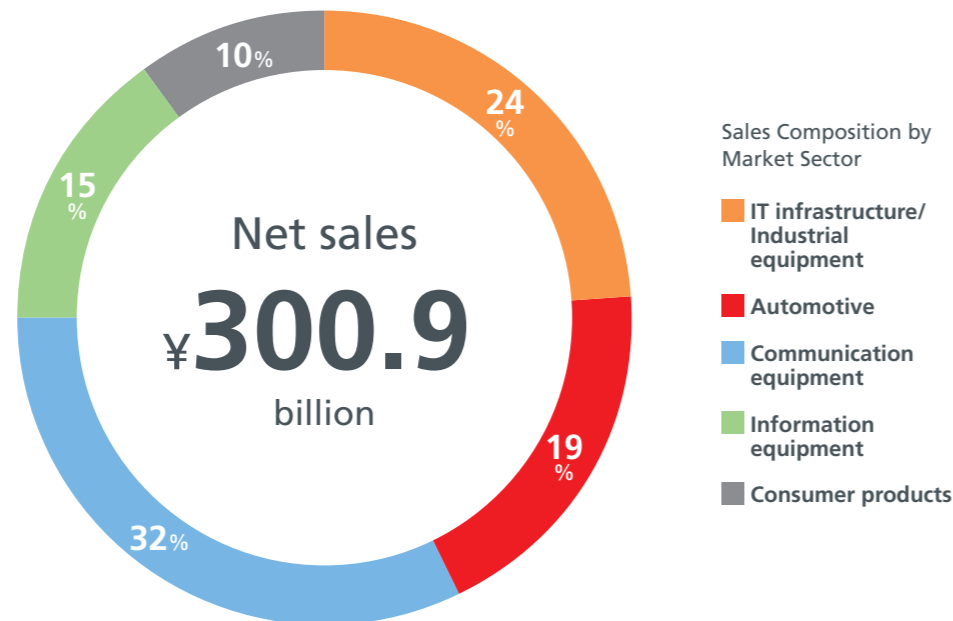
10%

24%

15%

Net sales

¥300.9

billion

19%

32%

Sales Composition by Market Sector

IT infrastructure/ Industrial equipment

Automotive

Communication equipment

Information equipment

Consumer products